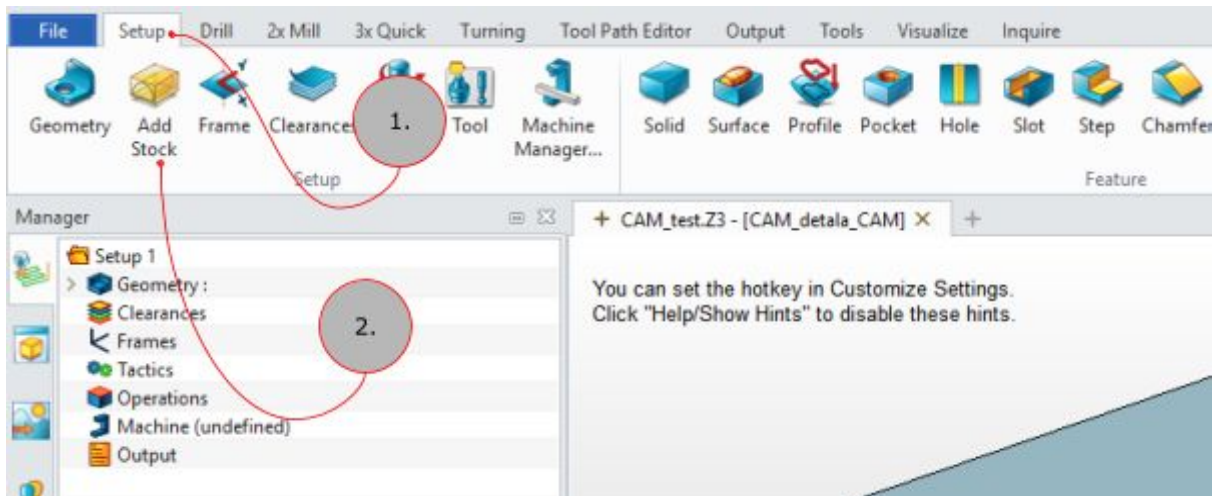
File Setup Drill 2x Mill 3x Quick Turning Tool Path Editor Output Tools Visualize Inquire

Geometry Add Stock Frame Clearances Tool Machine Manager...

Setup

Solid Surface Profile Pocket Hole Slot Step Chamfer

Feature

1.

Manager

+ CAM_test.Z3 - [CAM_detala_CAM] × +

Setup 1
Geometry :
Clearances
Frames
Tactics
Operations
Machine (undefined)
Output

2.

You can set the hotkey in Customize Settings.
Click "Help/Show Hints" to disable these hints.